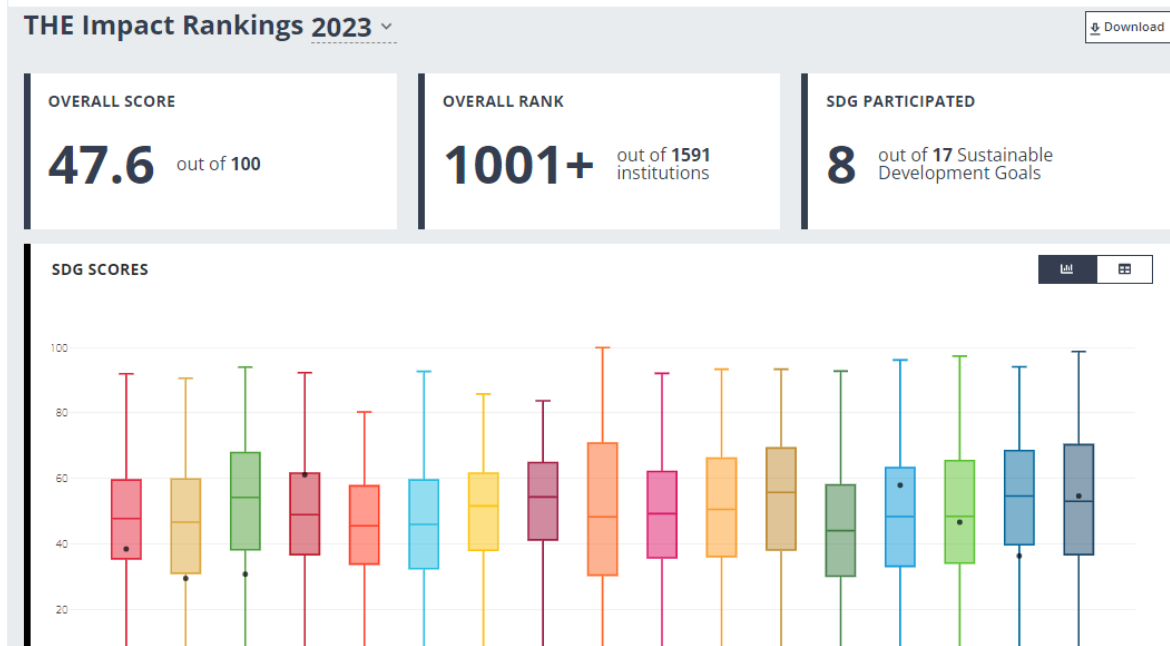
THE Impact Rankings 2023

Download

OVERALL SCORE

47.6 out of 100

OVERALL RANK

1001+ out of 1591 institutions

SDG PARTICIPATED

8 out of 17 Sustainable Development Goals

SDG SCORES

100
80
60
40
20